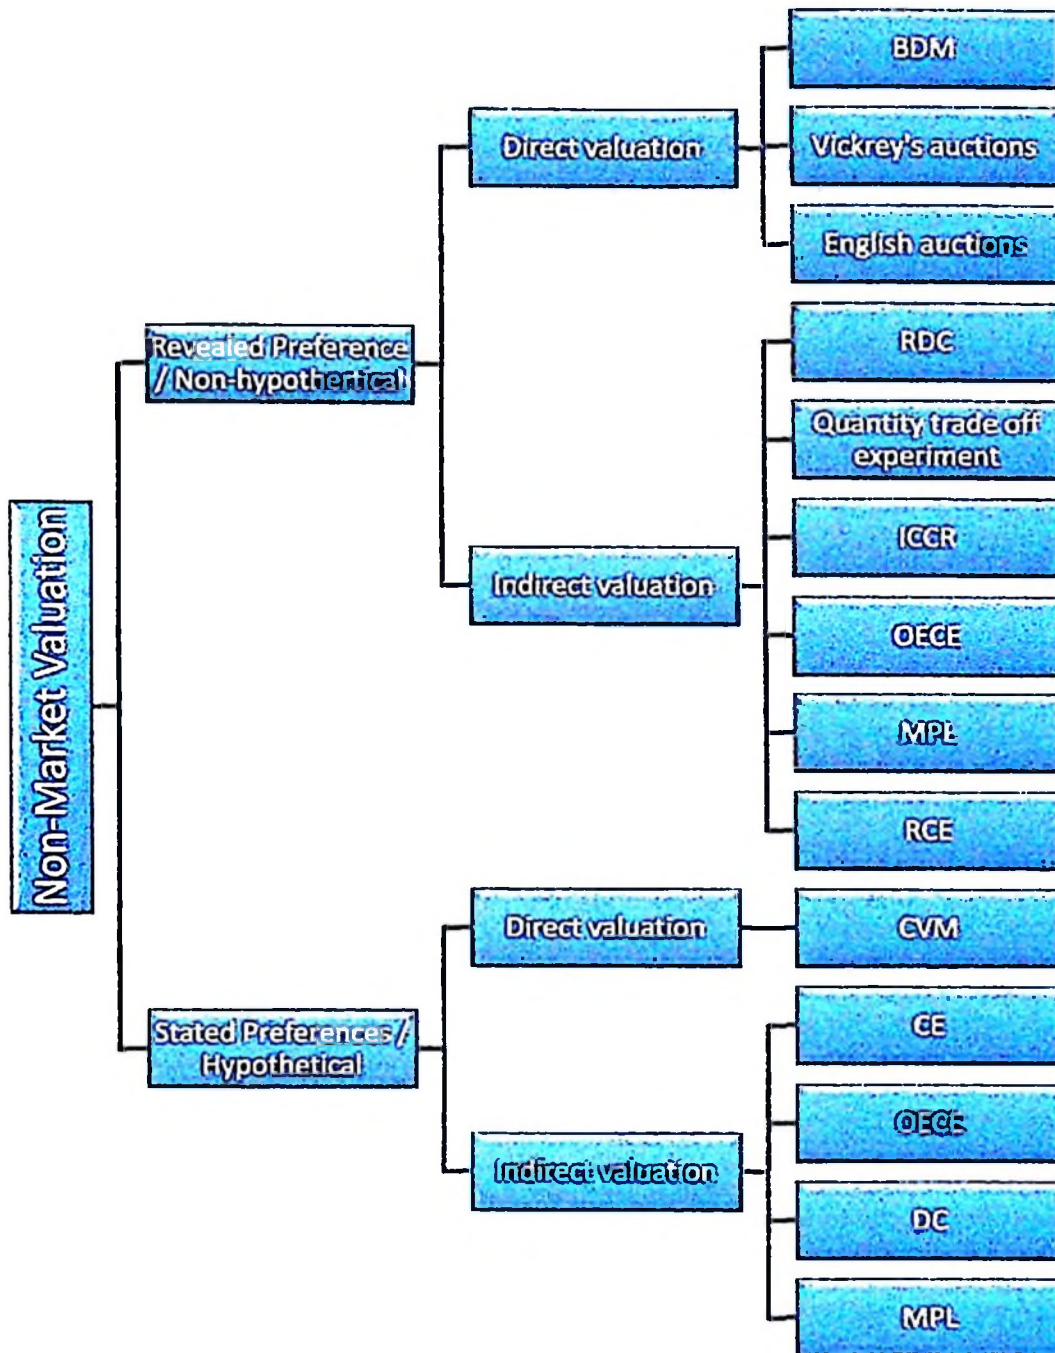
Non-Market Valuation

Revealed Preference / Non-hypothetical

Direct valuation

BDM

Vickrey's auctions

English auctions

Indirect valuation

RDC

Quantity trade off experiment

ICCR

OECE

MPL

RCE

Stated Preferences / Hypothetical

Direct valuation

CVM

Indirect valuation

CE

OECE

DC

MPL